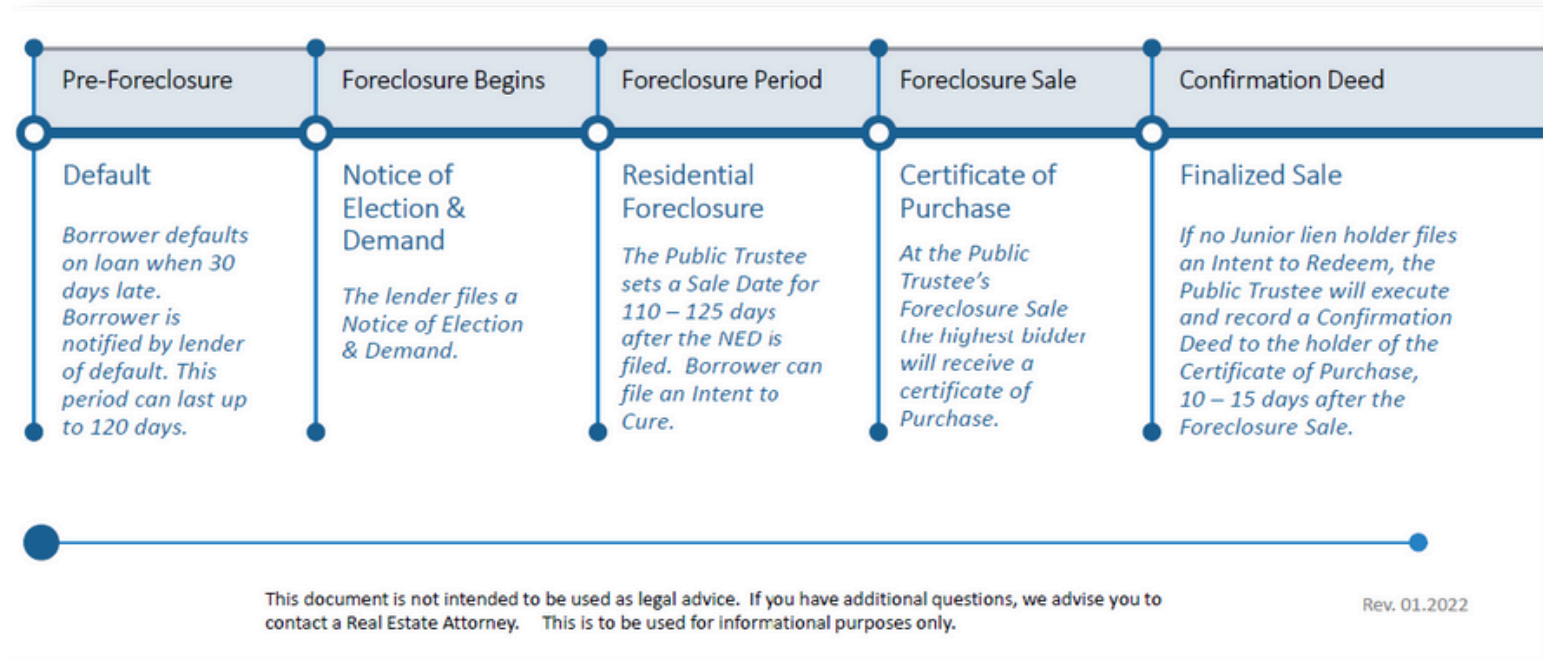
Pre-Foreclosure

Default

Borrower defaults on loan when 30 days late. Borrower is notified by lender of default. This period can last up to 120 days.

Foreclosure Begins

Notice of Election & Demand

The lender files a Notice of Election & Demand.

Foreclosure Period

Residential Foreclosure

The Public Trustee sets a Sale Date for 110 – 125 days after the NED is filed. Borrower can file an Intent to Cure.

Foreclosure Sale

Certificate of Purchase

At the Public Trustee's Foreclosure Sale the highest bidder will receive a certificate of Purchase.

Confirmation Deed

Finalized Sale

If no Junior lien holder files an Intent to Redeem, the Public Trustee will execute and record a Confirmation Deed to the holder of the Certificate of Purchase, 10 – 15 days after the Foreclosure Sale.

This document is not intended to be used as legal advice. If you have additional questions, we advise you to contact a Real Estate Attorney. This is to be used for informational purposes only.

Rev. 01.2022